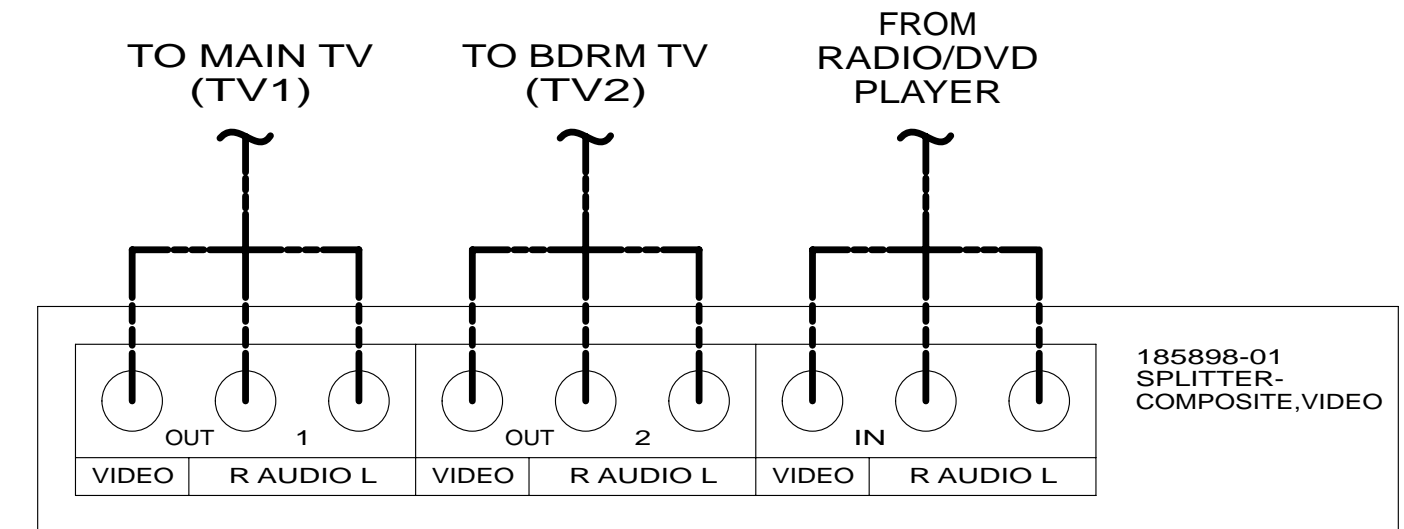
TO MAIN TV
(TV1)

TO BDRM TV
(TV2)

FROM
RADIO/DVD
PLAYER

OUT 1

OUT 2

IN

| VIDEO | R AUDIO L | VIDEO | R AUDIO L | VIDEO | R AUDIO L |
|---|---|---|---|---|---|

185898-01
SPLITTER-
COMPOSITE,VIDEO